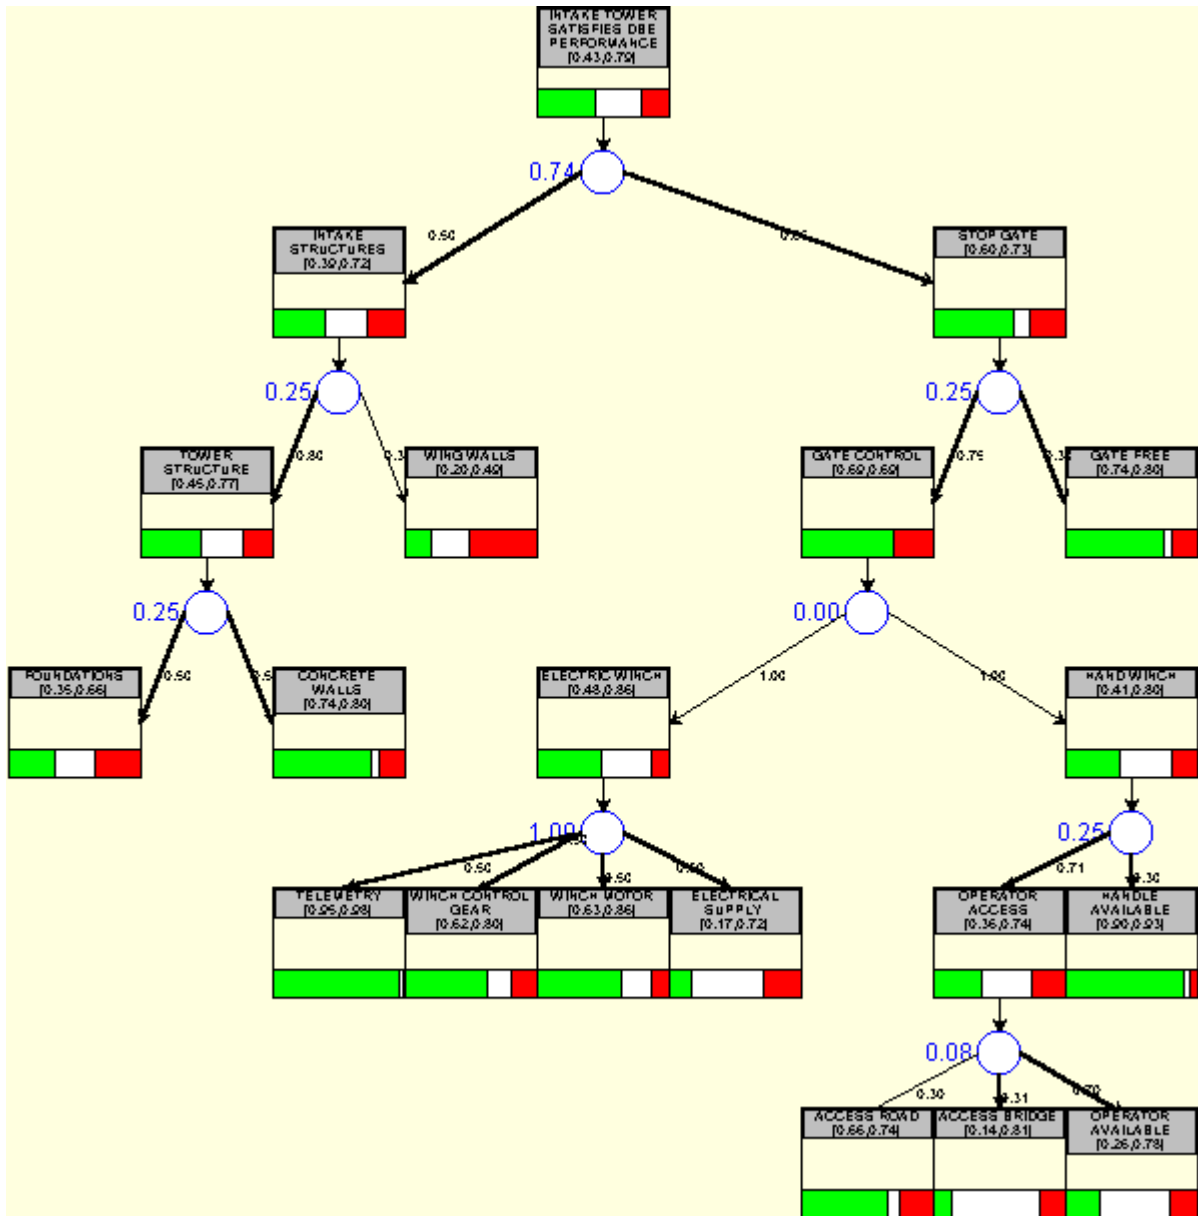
INTAKE TOWER SATISFIES DBE PERFORMANCE [0.43,0.79]

0.74

0.50

0.95

INTAKE STRUCTURES [0.39,0.72]

STOP GATE [0.60,0.73]

0.25

0.80

0.3

TOWER STRUCTURE [0.45,0.77]

WING WALLS [0.20,0.49]

0.25

0.79

0.3

GATE CONTROL [0.69,0.69]

GATE FREE [0.74,0.80]

0.25

0.50

0.5

FOUNDATIONS [0.35,0.66]

CONCRETE WALLS [0.74,0.80]

0.00

1.00

1.00

ELECTRIC WINCH [0.48,0.86]

HAND WINCH [0.41,0.80]

1.00

0.50

0.50

0.50

TELEMETRY [0.96,0.98]

WINCH CONTROL GEAR [0.62,0.80]

WINCH MOTOR [0.63,0.86]

ELECTRICAL SUPPLY [0.17,0.72]

0.25

0.71

0.30

OPERATOR ACCESS [0.36,0.74]

HANDLE AVAILABLE [0.90,0.93]

0.08

0.30

0.31

0.70

ACCESS ROAD [0.66,0.74]

ACCESS BRIDGE [0.14,0.81]

OPERATOR AVAILABLE [0.26,0.78]